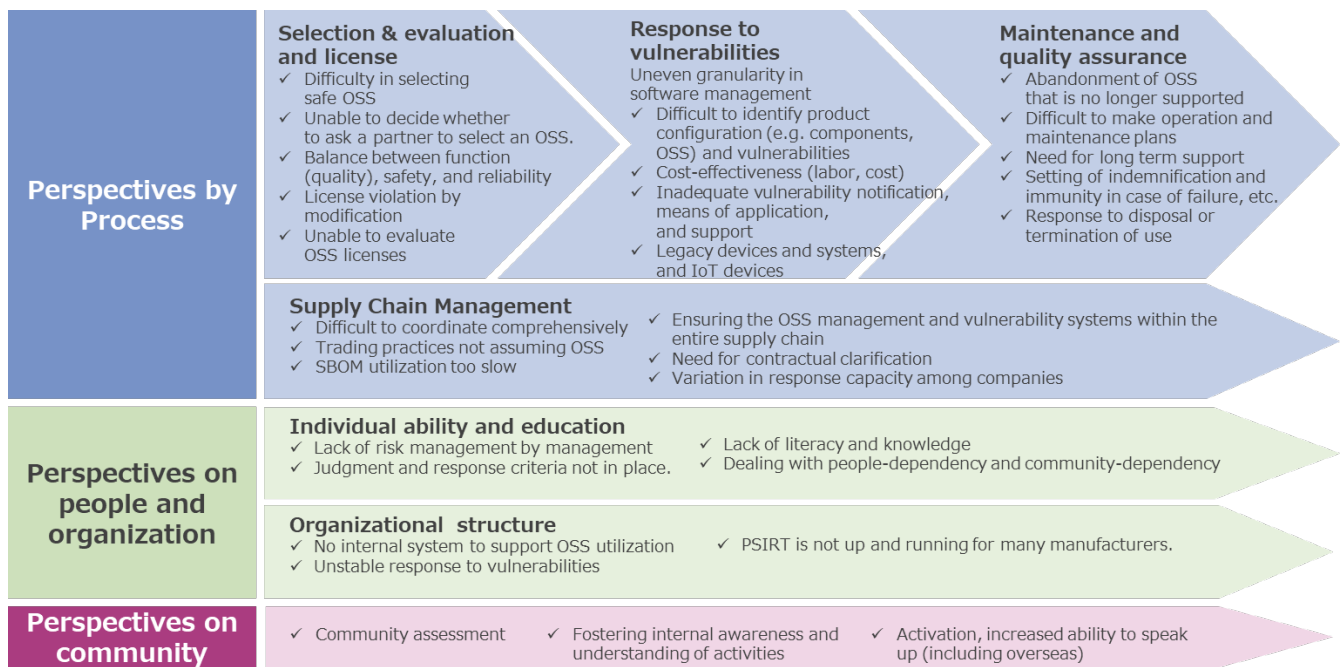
Perspectives by Process

Selection & evaluation and license
✓ Difficulty in selecting safe OSS
✓ Unable to decide whether to ask a partner to select an OSS.
✓ Balance between function (quality), safety, and reliability
✓ License violation by modification
✓ Unable to evaluate OSS licenses

Response to vulnerabilities
Uneven granularity in software management
✓ Difficult to identify product configuration (e.g. components, OSS) and vulnerabilities
✓ Cost-effectiveness (labor, cost)
✓ Inadequate vulnerability notification, means of application, and support
✓ Legacy devices and systems, and IoT devices

Maintenance and quality assurance
✓ Abandonment of OSS that is no longer supported
✓ Difficult to make operation and maintenance plans
✓ Need for long term support
✓ Setting of indemnification and immunity in case of failure, etc.
✓ Response to disposal or termination of use

Supply Chain Management
✓ Difficult to coordinate comprehensively
✓ Trading practices not assuming OSS
✓ SBOM utilization too slow
✓ Ensuring the OSS management and vulnerability systems within the entire supply chain
✓ Need for contractual clarification
✓ Variation in response capacity among companies

Perspectives on people and organization

Individual ability and education
✓ Lack of risk management by management
✓ Judgment and response criteria not in place.
✓ Lack of literacy and knowledge
✓ Dealing with people-dependency and community-dependency

Organizational structure
✓ No internal system to support OSS utilization
✓ Unstable response to vulnerabilities
✓ PSIRT is not up and running for many manufacturers.

Perspectives on community
✓ Community assessment
✓ Fostering internal awareness and understanding of activities
✓ Activation, increased ability to speak up (including overseas)